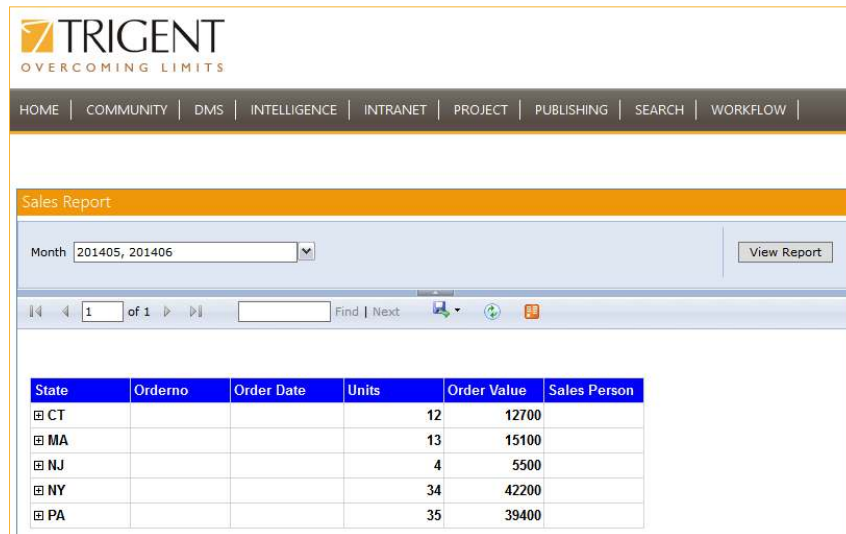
TRIGENT
OVERCOMING LIMITS

HOME | COMMUNITY | DMS | INTELLIGENCE | INTRANET | PROJECT | PUBLISHING | SEARCH | WORKFLOW |

Sales Report

Month 201405, 201406

View Report

1 of 1

Find | Next

| State | Orderno | Order Date | Units | Order Value | Sales Person |
|---|---|---|---|---|---|
| ⊞ CT | | | 12 | 12700 | |
| ⊞ MA | | | 13 | 15100 | |
| ⊞ NJ | | | 4 | 5500 | |
| ⊞ NY | | | 34 | 42200 | |
| ⊞ PA | | | 35 | 39400 | |